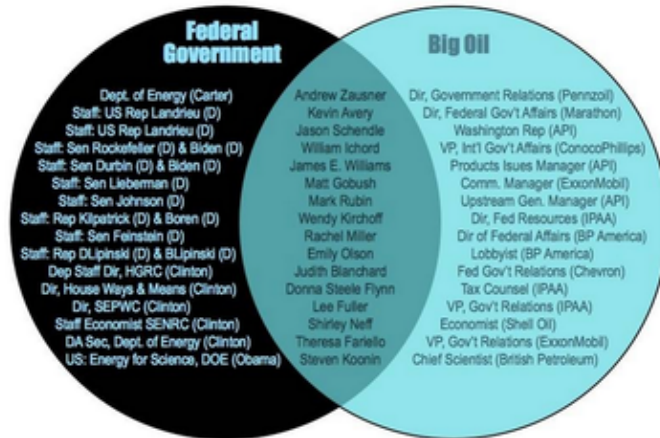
Federal Government

Big Oil

Dept. of Energy (Carter)
Staff: US Rep Landrieu (D)
Staff: US Rep Landrieu (D)
Staff: Sen Rockefeller (D) & Biden (D)
Staff: Sen Durbin (D) & Biden (D)
Staff: Sen Lieberman (D)
Staff: Sen Johnson (D)
Staff: Rep Kilpatrick (D) & Boren (D)
Staff: Sen Feinstein (D)
Staff: Rep DLipinski (D) & BLipinski (D)
Dep Staff Dir, HGRC (Clinton)
Dir, House Ways & Means (Clinton)
Dir, SEPWC (Clinton)
Staff Economist SENRC (Clinton)
DA Sec, Dept. of Energy (Clinton)
US: Energy for Science, DOE (Obama)

Andrew Zausner
Kevin Avery
Jason Schendle
William Ichord
James E. Williams
Matt Gobush
Mark Rubin
Wendy Kirchoff
Rachel Miller
Emily Olson
Judith Blanchard
Donna Steele Flynn
Lee Fuller
Shirley Neff
Theresa Fariello
Steven Koonin

Dir, Government Relations (Pennzoil)
Dir, Federal Gov't Affairs (Marathon)
Washington Rep (API)
VP, Int'l Gov't Affairs (ConocoPhillips)
Products Isues Manager (API)
Comm. Manager (ExxonMobil)
Upstream Gen. Manager (API)
Dir, Fed Resources (IPAA)
Dir of Federal Affairs (BP America)
Lobbyist (BP America)
Fed Gov't Relations (Chevron)
Tax Counsel (IPAA)
VP, Gov't Relations (IPAA)
Economist (Shell Oil)
VP, Gov't Relations (ExxonMobil)
Chief Scientist (British Petroleum)